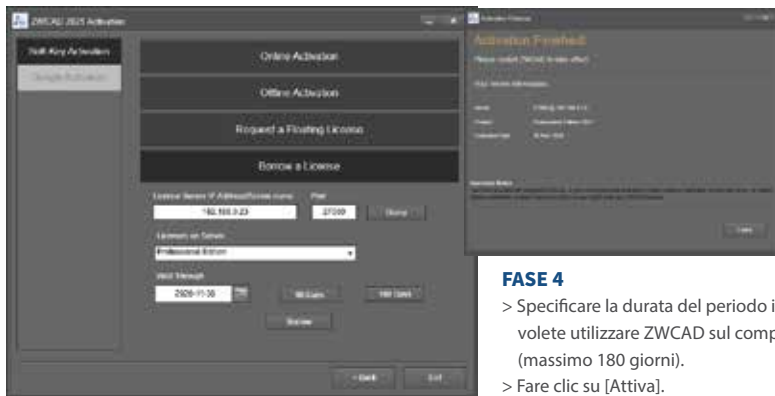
ZWCAD 2025 Activation

Soft Key Activation

Dongle Activation

Online Activation

Offline Activation

Request a Floating License

Borrow a License

License Server IP Address/Server name

Port

192.168.0.23

27209

Professional Edition

Valid Through

2025-11-30

90 Days

180 Days

Borrow

< Back

Exit

Activation Finished

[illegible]

Close

FASE 4

> Specificare la durata del periodo i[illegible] volete utilizzare ZWCAD sul comp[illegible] (massimo 180 giorni).

> Fare clic su [Attiva].